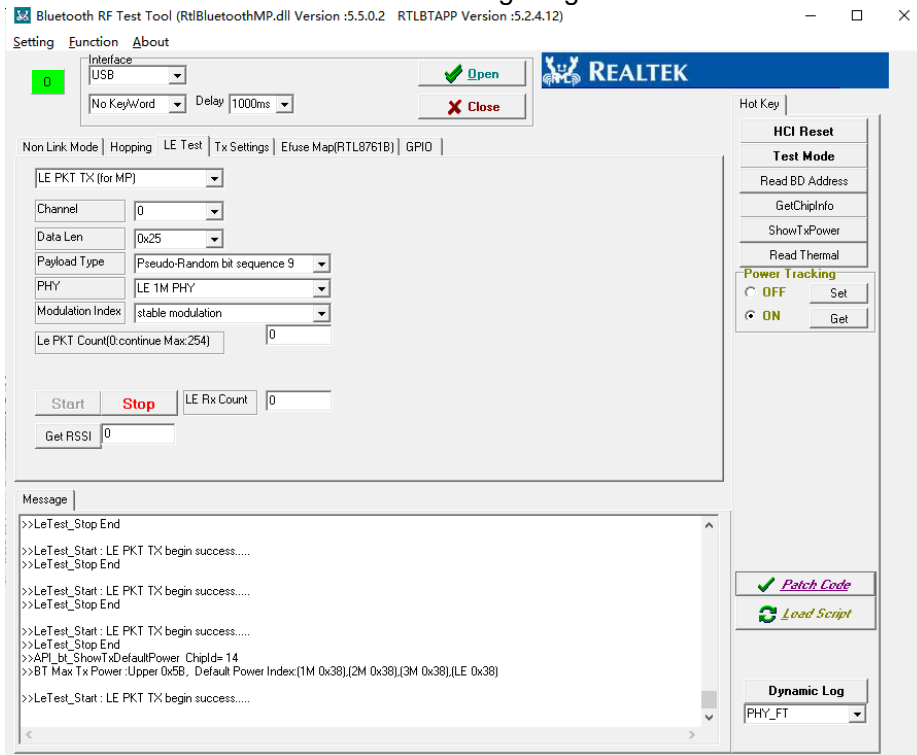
Bluetooth RF Test Tool (RtlBluetoothMP.dll Version :5.5.0.2 RTLBTAPP Version :5.2.4.12)

Setting Function About

0
Interface
USB
No KeyWord
Delay 1000ms
Open
Close

REALTEK

Hot Key
HCI Reset
Test Mode
Read BD Address
GetChipInfo
ShowTxPower
Read Thermal
Power Tracking
OFF
Set
ON
Get

Non Link Mode | Hopping | LE Test | Tx Settings | Efuse Map(RTL8761B) | GPIO

LE PKT TX (for MP)
Channel 0
Data Len 0x25
Payload Type Pseudo-Random bit sequence 9
PHY LE 1M PHY
Modulation Index stable modulation
Le PKT Count(0:continue Max:254) 0

Start Stop LE Rx Count 0
Get RSSI 0

Message
>>LeTest_Stop End

>>LeTest_Start : LE PKT TX begin success.....
>>LeTest_Stop End

>>LeTest_Start : LE PKT TX begin success.....
>>LeTest_Stop End

>>LeTest_Start : LE PKT TX begin success.....
>>LeTest_Stop End
>>API_bt_ShowTxDefaultPower ChipId= 14
>>BT Max Tx Power :Upper 0x5B, Default Power Index:(1M 0x38),(2M 0x38),(3M 0x38),(LE 0x38)

>>LeTest_Start : LE PKT TX begin success.....

Patch Code
Load Script

Dynamic Log
PHY_FT